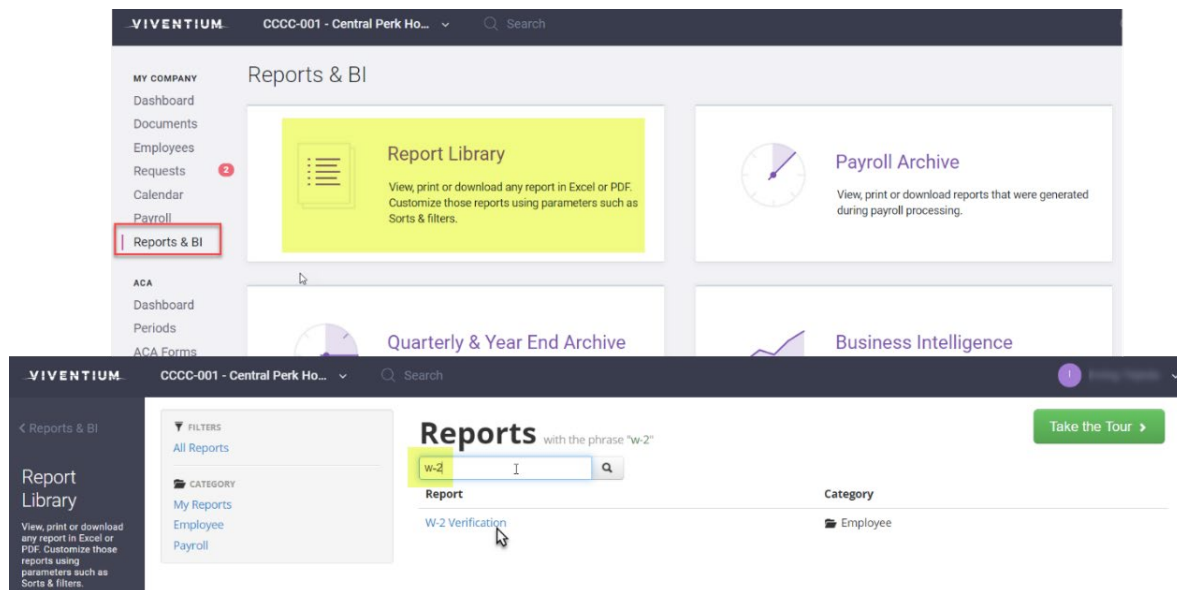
VIVENTIUM CCCC-001 - Central Perk Ho... Search

MY COMPANY
Dashboard
Documents
Employees
Requests 2
Calendar
Payroll
Reports & BI

ACA
Dashboard
Periods
ACA Forms

Reports & BI

Report Library
View, print or download any report in Excel or PDF. Customize those reports using parameters such as Sorts & filters.

Payroll Archive
View, print or download reports that were generated during payroll processing.

Quarterly & Year End Archive

Business Intelligence

VIVENTIUM CCCC-001 - Central Perk Ho... Search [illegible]

< Reports & BI

Report Library
View, print or download any report in Excel or PDF. Customize those reports using parameters such as Sorts & filters.

FILTERS
All Reports

CATEGORY
My Reports
Employee
Payroll

Reports with the phrase "w-2"

Take the Tour ›

w-2

| Report | Category |
|---|---|
| W-2 Verification | Employee |